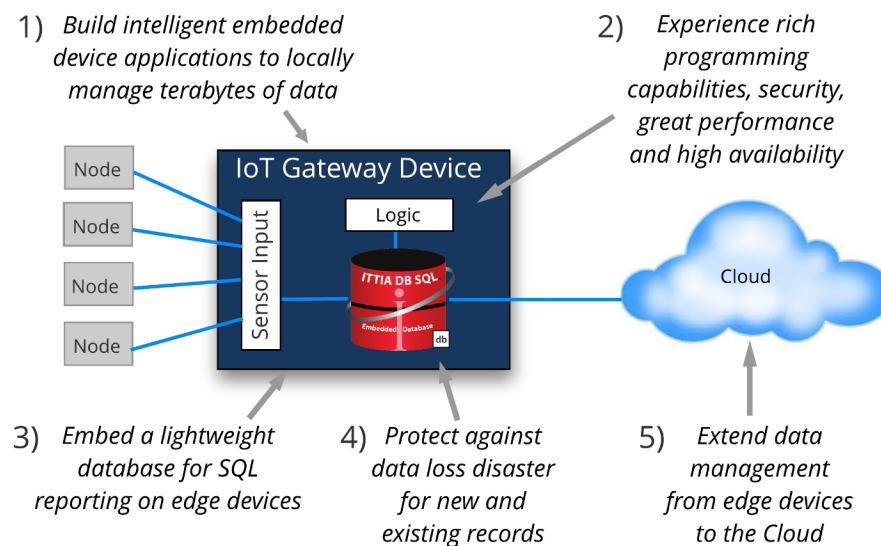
1) Build intelligent embedded device applications to locally manage terabytes of data

2) Experience rich programming capabilities, security, great performance and high availability

IoT Gateway Device

Node

Node

Node

Node

Sensor Input

Logic

ITTIA DB SQL

Embedded Database

db

Cloud

3) Embed a lightweight database for SQL reporting on edge devices

4) Protect against data loss disaster for new and existing records

5) Extend data management from edge devices to the Cloud